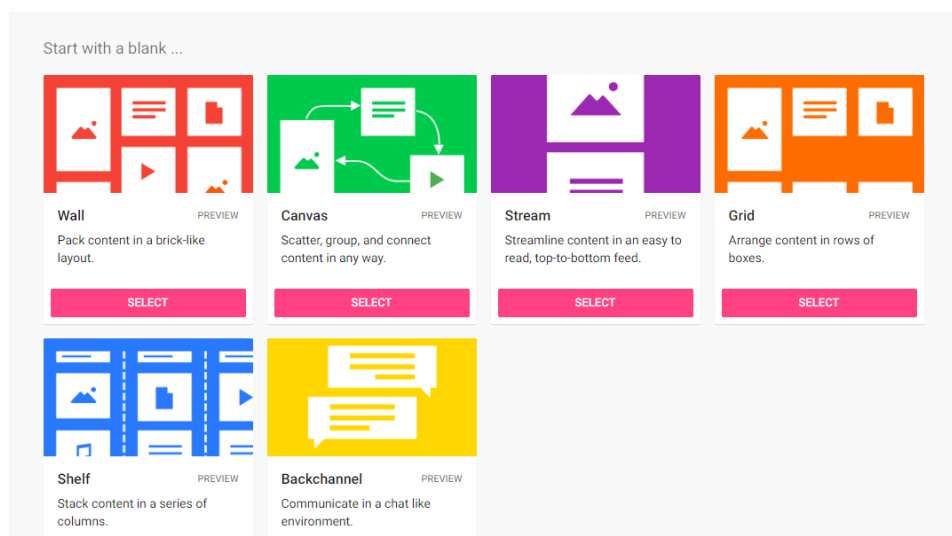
Start with a blank ...

Wall
PREVIEW
Pack content in a brick-like layout.
SELECT

Canvas
PREVIEW
Scatter, group, and connect content in any way.
SELECT

Stream
PREVIEW
Streamline content in an easy to read, top-to-bottom feed.
SELECT

Grid
PREVIEW
Arrange content in rows of boxes.
SELECT

Shelf
PREVIEW
Stack content in a series of columns.

Backchannel
PREVIEW
Communicate in a chat like environment.